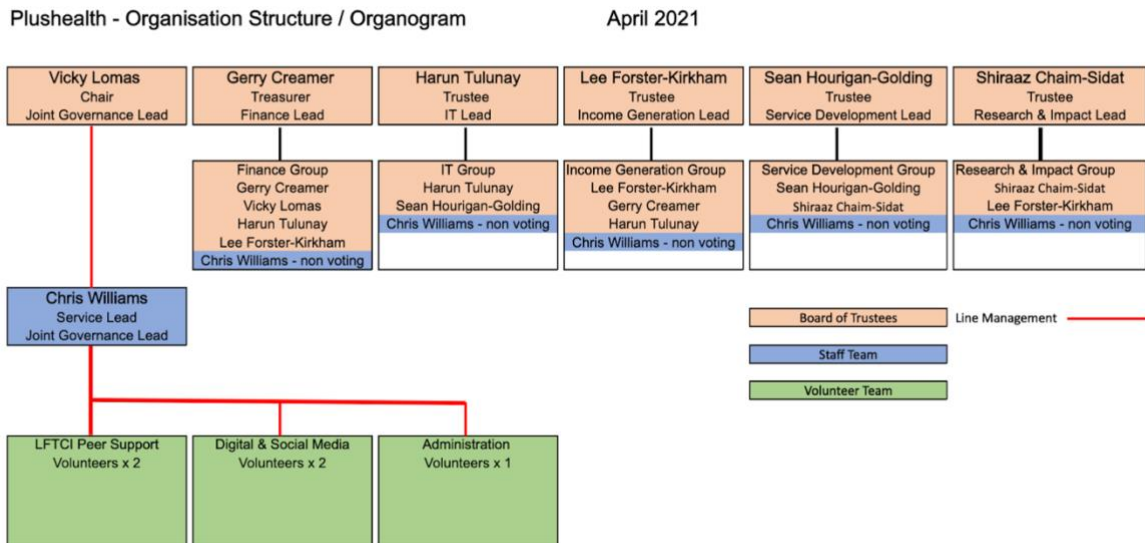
Plushealth - Organisation Structure / Organogram

April 2021

Vicky Lomas
Chair
Joint Governance Lead

Gerry Creamer
Treasurer
Finance Lead

Harun Tulunay
Trustee
IT Lead

Lee Forster-Kirkham
Trustee
Income Generation Lead

Sean Hourigan-Golding
Trustee
Service Development Lead

Shiraaz Chaim-Sidat
Trustee
Research & Impact Lead

Finance Group
Gerry Creamer
Vicky Lomas
Harun Tulunay
Lee Forster-Kirkham
Chris Williams - non voting

IT Group
Harun Tulunay
Sean Hourigan-Golding
Chris Williams - non voting

Income Generation Group
Lee Forster-Kirkham
Gerry Creamer
Harun Tulunay
Chris Williams - non voting

Service Development Group
Sean Hourigan-Golding
Shiraaz Chaim-Sidat
Chris Williams - non voting

Research & Impact Group
Shiraaz Chaim-Sidat
Lee Forster-Kirkham
Chris Williams - non voting

Chris Williams
Service Lead
Joint Governance Lead

Board of Trustees

Line Management

Staff Team

Volunteer Team

LFTCI Peer Support
Volunteers x 2

Digital & Social Media
Volunteers x 2

Administration
Volunteers x 1